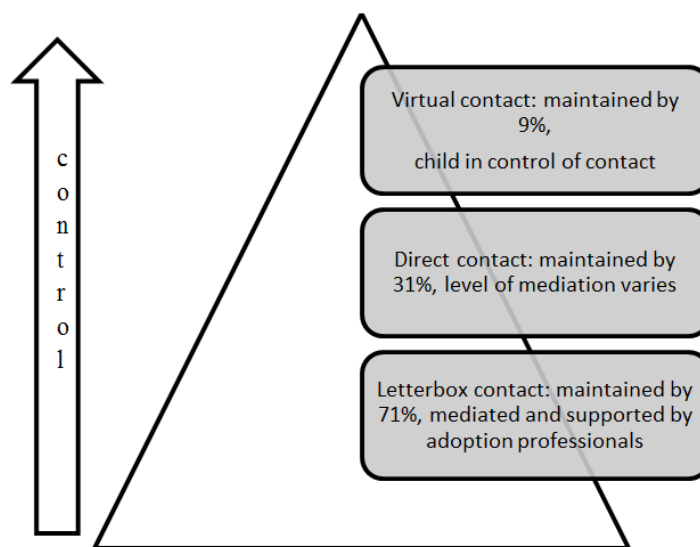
c
o
n
t
r
o
l

Virtual contact: maintained by 9%,
child in control of contact

Direct contact: maintained by 31%, level of mediation varies

Letterbox contact: maintained by 71%, mediated and supported by adoption professionals